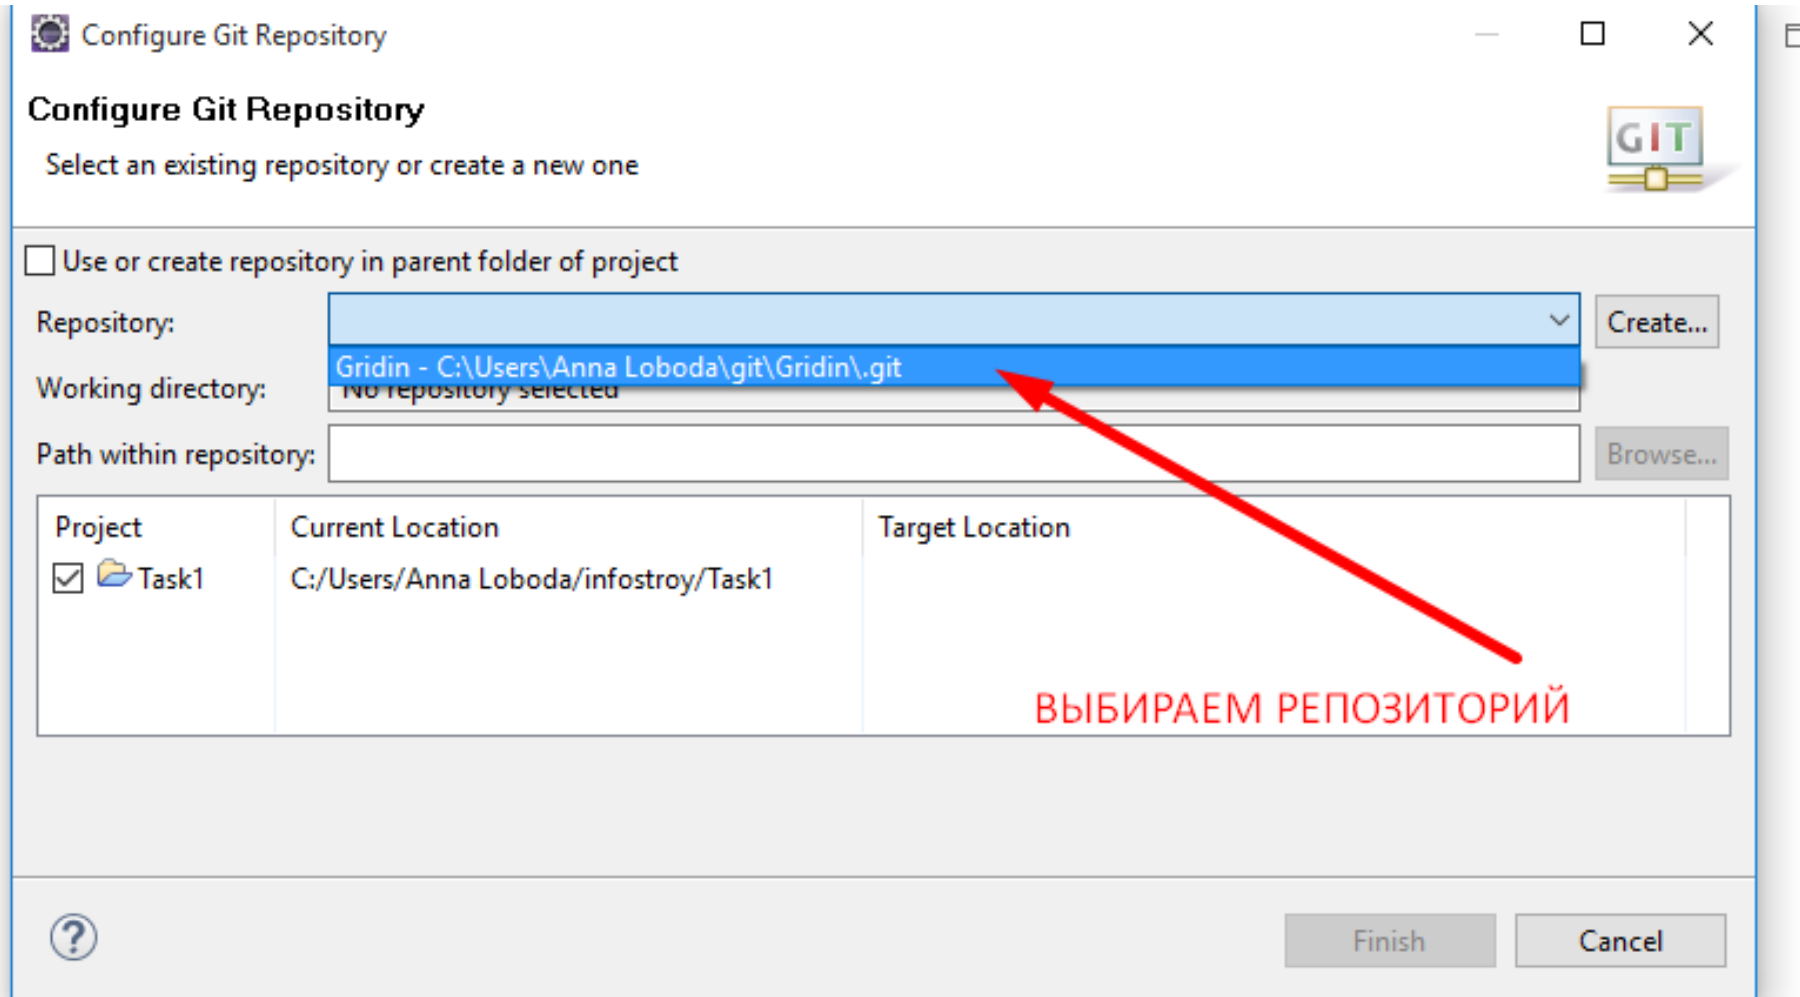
Configure Git Repository

Configure Git Repository

Select an existing repository or create a new one

GIT

Use or create repository in parent folder of project

Repository:

Create...

Gridin - C:\Users\Anna Loboda\git\Gridin\.git

Working directory:

No repository selected

Path within repository:

Browse...

| Project | Current Location | Target Location |
|---|---|---|
| Task1 | C:/Users/Anna Loboda/infostroy/Task1 | |

ВЫБИРАЕМ РЕПОЗИТОРИЙ

?

Finish

Cancel